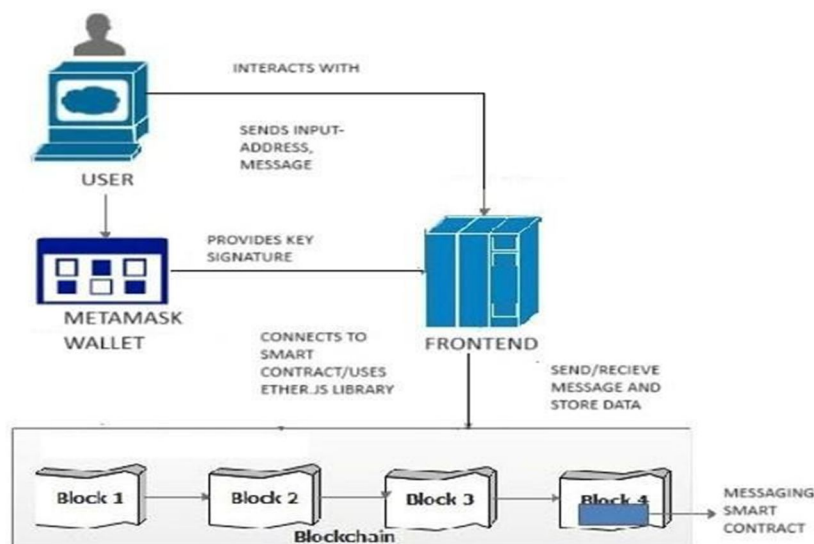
INTERACTS WITH

SENDS INPUT-ADDRESS, MESSAGE

USER

PROVIDES KEY SIGNATURE

METAMASK WALLET

CONNECTS TO SMART CONTRACT/USES ETHER.JS LIBRARY

FRONTEND

SEND/RECIEVE MESSAGE AND STORE DATA

Block 1

Block 2

Block 3

Block 4

MESSAGING SMART CONTRACT

Blockchain